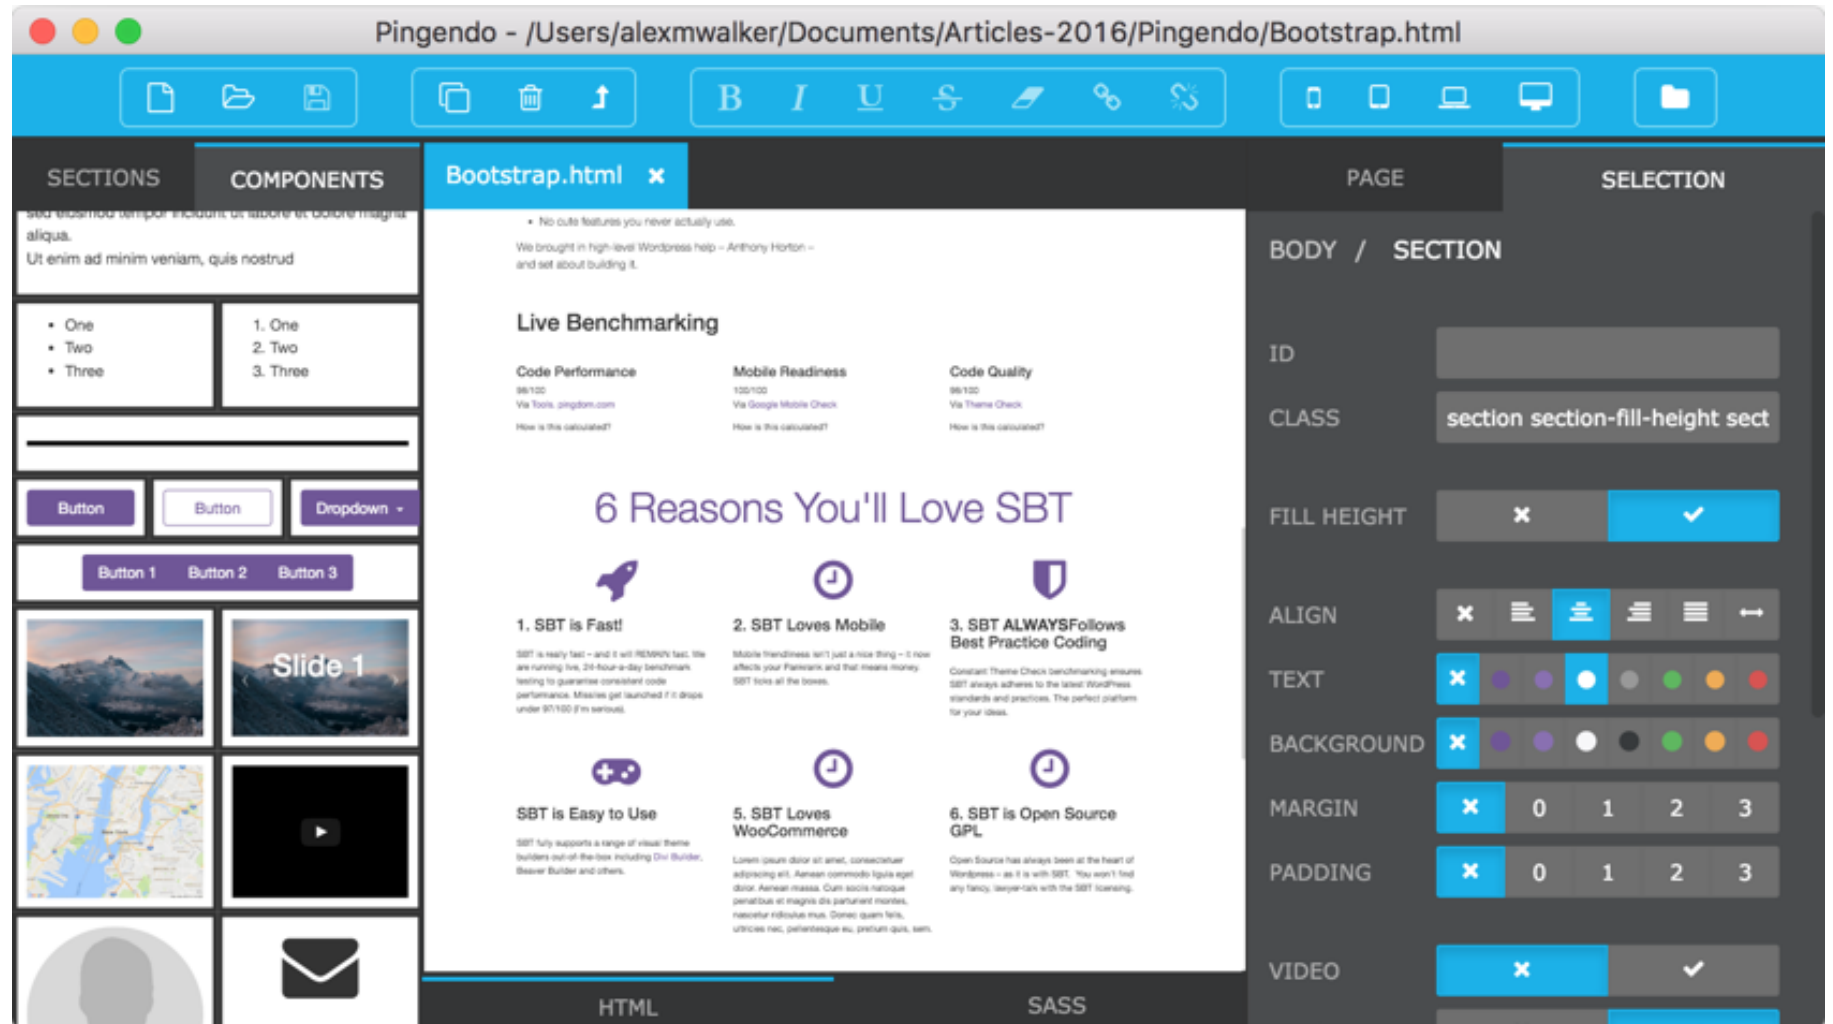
Pingendo - /Users/alexmwalker/Documents/Articles-2016/Pingendo/Bootstrap.html

B I U S

SECTIONS COMPONENTS

Bootstrap.html ×

PAGE SELECTION

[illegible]
aliqua.
Ut enim ad minim veniam, quis nostrud

• One
• Two
• Three

1. One
2. Two
3. Three

Button Button Dropdown

Button 1 Button 2 Button 3

Slide 1

• No cute features you never actually use.

We brought in high-level Wordpress help – Anthony Horton – and set about building it.

Live Benchmarking

Code Performance
98/100
Via Tools.pingdom.com
How is this calculated?

Mobile Readiness
100/100
Via Google Mobile Check
How is this calculated?

Code Quality
98/100
Via Theme Check
How is this calculated?

6 Reasons You'll Love SBT

1. SBT is Fast!
SBT is really fast – and it will REMAIN fast. We are running live, 24-hour-a-day benchmark testing to guarantee consistent code performance. Missles get launched if it drops under 97/100 (I'm serious).

2. SBT Loves Mobile
Mobile friendliness isn't just a nice thing – it now affects your Pankrank and that means money. SBT ticks all the boxes.

3. SBT ALWAYSFollows Best Practice Coding
Constant Theme Check benchmarking ensures SBT always adheres to the latest WordPress standards and practices. The perfect platform for your ideas.

SBT is Easy to Use
SBT fully supports a range of visual theme builders out-of-the-box including Divi Builder, Beaver Builder and others.

5. SBT Loves WooCommerce
Lorem ipsum dolor sit amet, consectetuer adipiscing elit. Aenean commodo ligula eget dolor. Aenean massa. Cum sociis natoque penatibus et magnis dis parturient montes, nascetur ridiculus mus. Donec quam felis, ultricies nec, pellentesque eu, pretium quis, sem.

6. SBT is Open Source GPL
Open Source has always been at the heart of Wordpress – as it is with SBT. You won't find any fancy, lawyer-talk with the SBT licensing.

HTML SASS

BODY / SECTION

ID

CLASS section section-fill-height sect

FILL HEIGHT × ✔

ALIGN ×

TEXT ×

BACKGROUND ×

MARGIN × 0 1 2 3

PADDING × 0 1 2 3

VIDEO × ✔